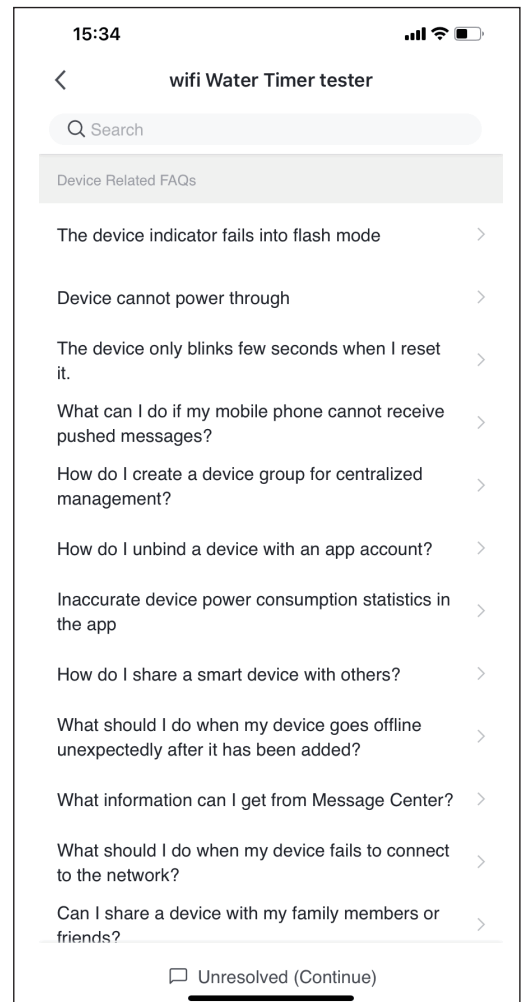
15:34

wifi Water Timer tester

Search

Device Related FAQs

The device indicator fails into flash mode

Device cannot power through

The device only blinks few seconds when I reset it.

What can I do if my mobile phone cannot receive pushed messages?

How do I create a device group for centralized management?

How do I unbind a device with an app account?

Inaccurate device power consumption statistics in the app

How do I share a smart device with others?

What should I do when my device goes offline unexpectedly after it has been added?

What information can I get from Message Center?

What should I do when my device fails to connect to the network?

Can I share a device with my family members or friends?

Unresolved (Continue)